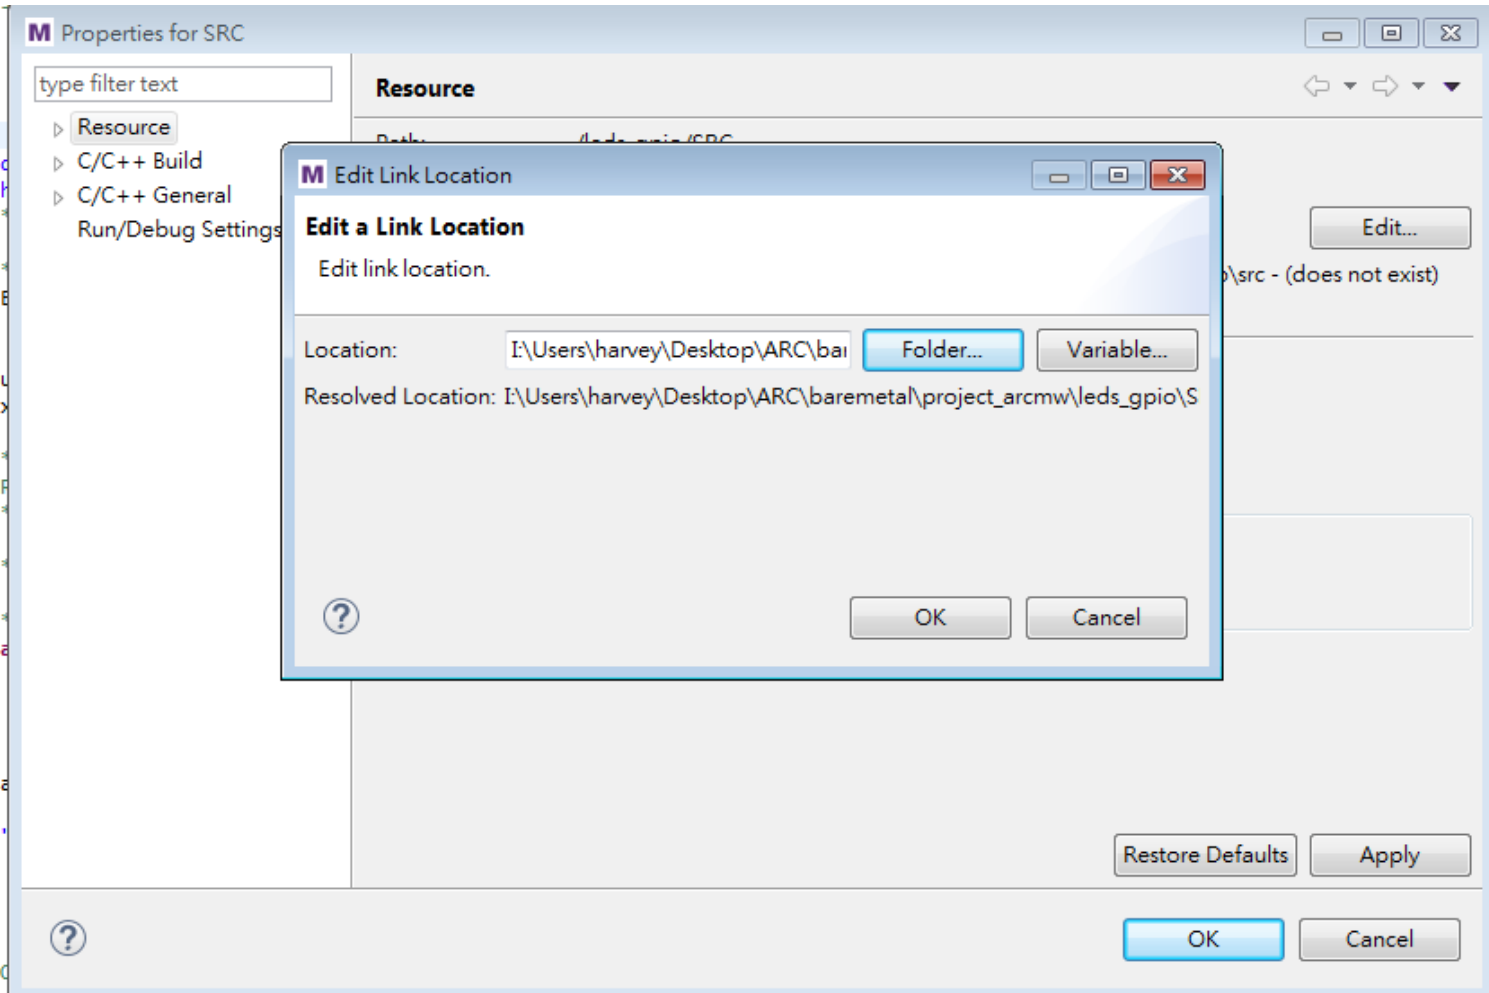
Properties for SRC

type filter text

Resource
C/C++ Build
C/C++ General
Run/Debug Settings

Resource

Path: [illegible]

Edit...

\src - (does not exist)

Edit Link Location

Edit a Link Location

Edit link location.

Location: I:\Users\harvey\Desktop\ARC\ba

Folder...

Variable...

Resolved Location: I:\Users\harvey\Desktop\ARC\baremetal\project_arcmw\leds_gpio\S

OK

Cancel

Restore Defaults

Apply

OK

Cancel